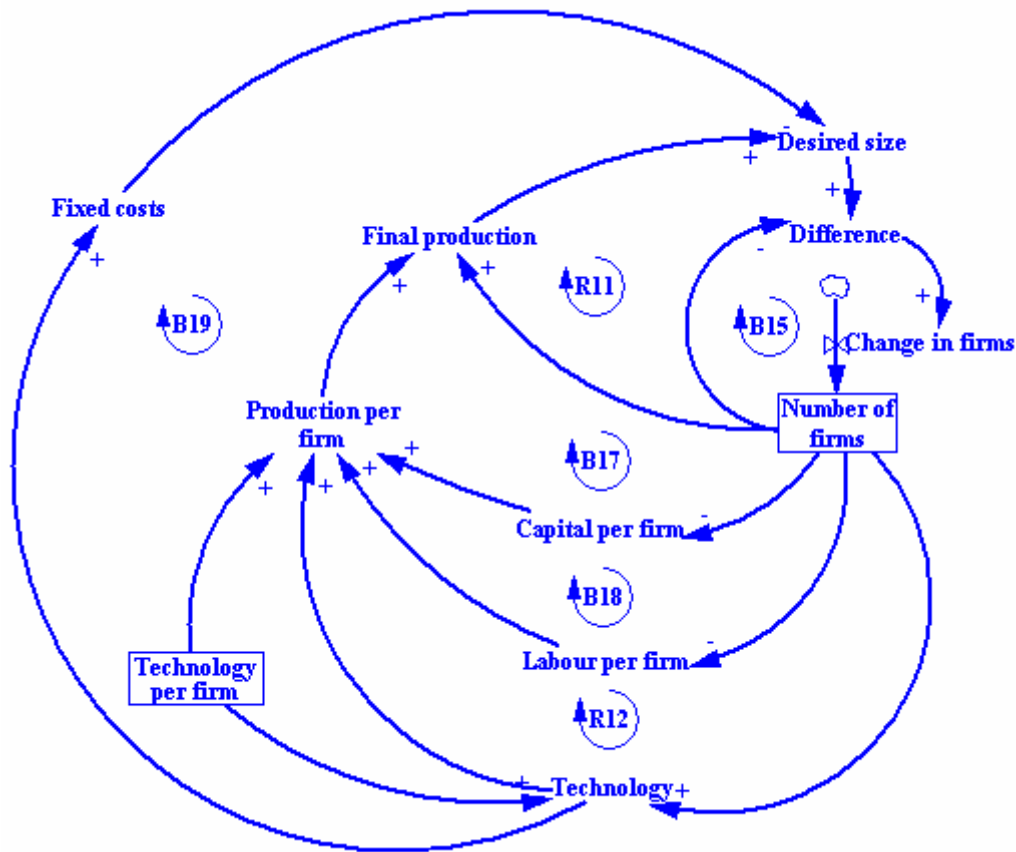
Fixed costs
+
-
Desired size
+
+
Final production
+
Difference
-
R11
+
B19
+
B15
Change in firms
Production per firm
+
Number of firms
B17
+
+
+
Capital per firm
-
B18
+
Technology per firm
Labour per firm
-
R12
+
Technology
+